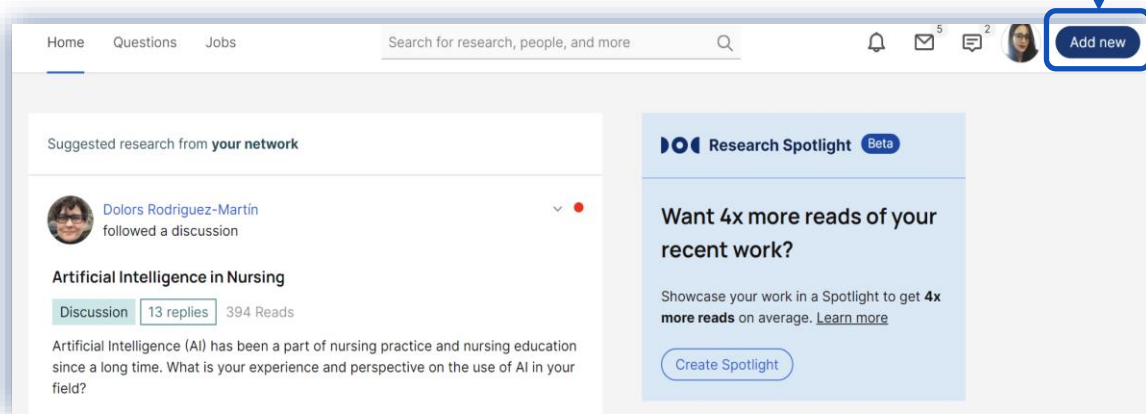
Home Questions Jobs

Search for research, people, and more

5

2

Add new

Suggested research from **your network**

Dolors Rodriguez-Martín
followed a discussion

Artificial Intelligence in Nursing

Discussion 13 replies 394 Reads

Artificial Intelligence (AI) has been a part of nursing practice and nursing education since a long time. What is your experience and perspective on the use of AI in your field?

Research Spotlight Beta

Want 4x more reads of your recent work?

Showcase your work in a Spotlight to get **4x more reads** on average. Learn more

Create Spotlight